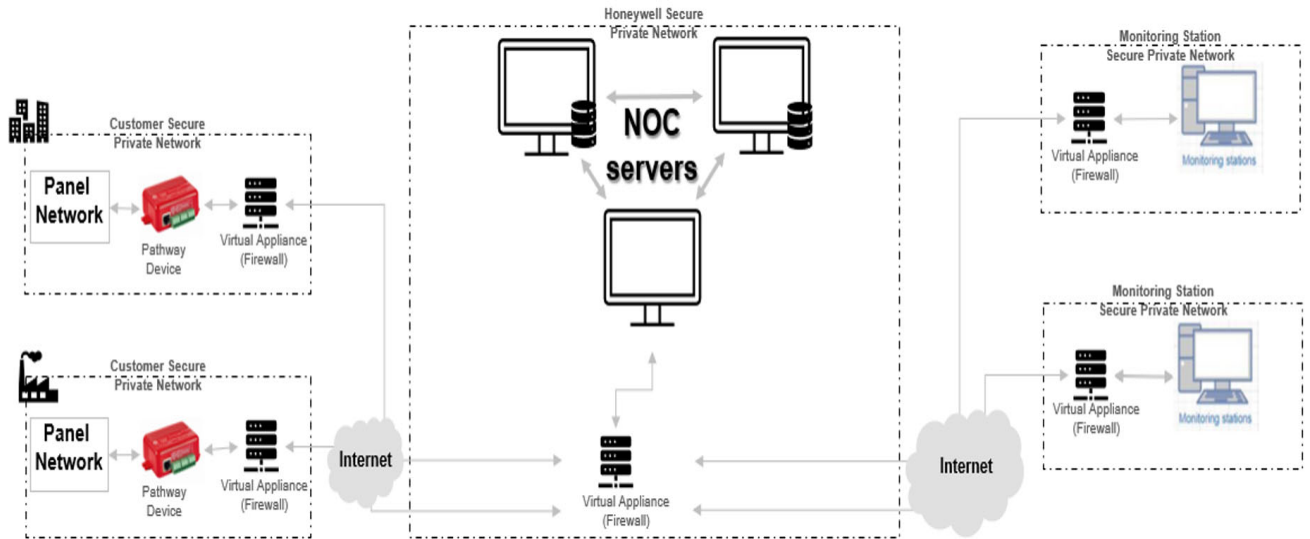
Honeywell Secure Private Network

NOC servers

Customer Secure Private Network

Panel Network

Pathway Device

Virtual Appliance (Firewall)

Customer Secure Private Network

Panel Network

Pathway Device

Virtual Appliance (Firewall)

Internet

Virtual Appliance (Firewall)

Internet

Monitoring Station Secure Private Network

Virtual Appliance (Firewall)

Monitoring stations

Monitoring Station Secure Private Network

Virtual Appliance (Firewall)

Monitoring stations